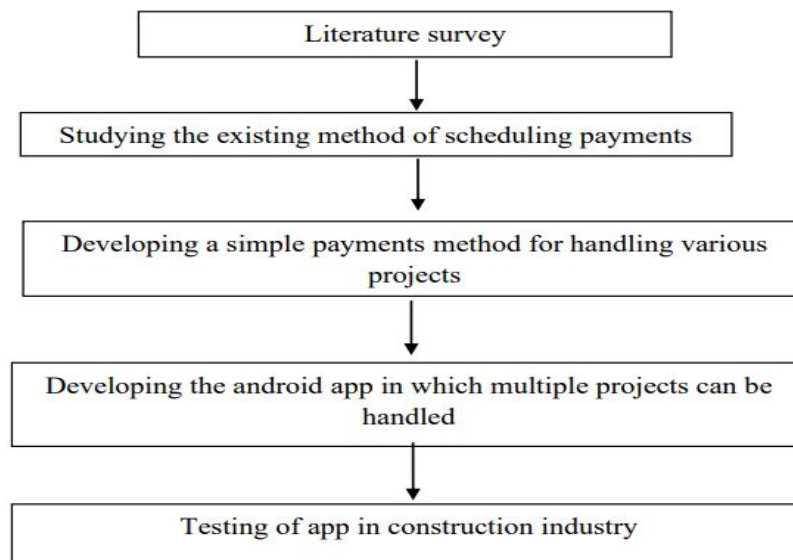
Literature survey

Studying the existing method of scheduling payments

Developing a simple payments method for handling various projects

Developing the android app in which multiple projects can be handled

Testing of app in construction industry